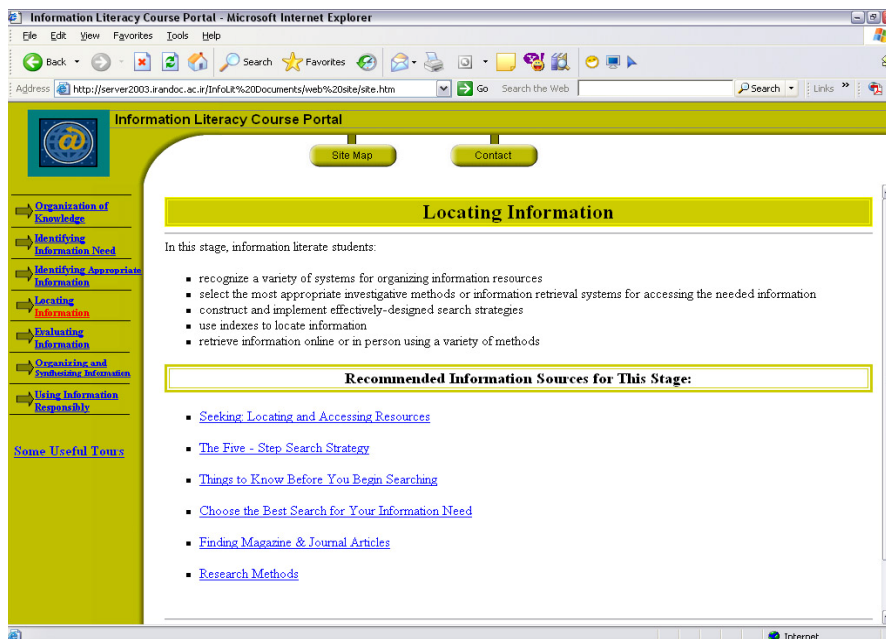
Information Literacy Course Portal - Microsoft Internet Explorer

File Edit View Favorites Tools Help

Back Search Favorites

Address http://server2003.irandoc.ac.ir/InfoLit%20Documents/web%20site/site.htm Go Search the Web Search Links

Information Literacy Course Portal

Site Map Contact

Organization of Knowledge

Identifying Information Need

Identifying Appropriate Information

Locating Information

Evaluating Information

Organizing and Synthesizing Information

Using Information Responsibly

Some Useful Tours

Locating Information

In this stage, information literate students:

- recognize a variety of systems for organizing information resources
- select the most appropriate investigative methods or information retrieval systems for accessing the needed information
- construct and implement effectively-designed search strategies
- use indexes to locate information
- retrieve information online or in person using a variety of methods

Recommended Information Sources for This Stage:

- Seeking: Locating and Accessing Resources
- The Five - Step Search Strategy
- Things to Know Before You Begin Searching
- Choose the Best Search for Your Information Need
- Finding Magazine & Journal Articles
- Research Methods

Internet